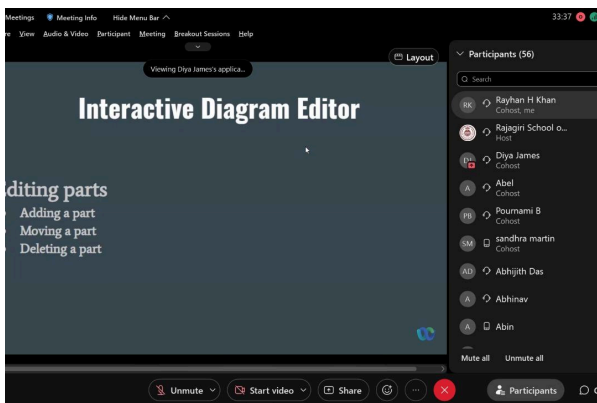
Meetings Meeting Info Hide Menu Bar

33:37

re View Audio & Video Participant Meeting Breakout Sessions Help

Viewing Diya James's applica...

Layout

Interactive Diagram Editor

diting parts
Adding a part
Moving a part
Deleting a part

Participants (56)

Search

RK Rayhan H Khan
Cohost, me

Rajagiri School o...
Host

Diya James
Cohost

A Abel
Cohost

PB Pournami B
Cohost

SM sandhra martin
Cohost

AD Abhijith Das

A Abhinav

A Abin

Mute all Unmute all

Unmute Start video Share Participants